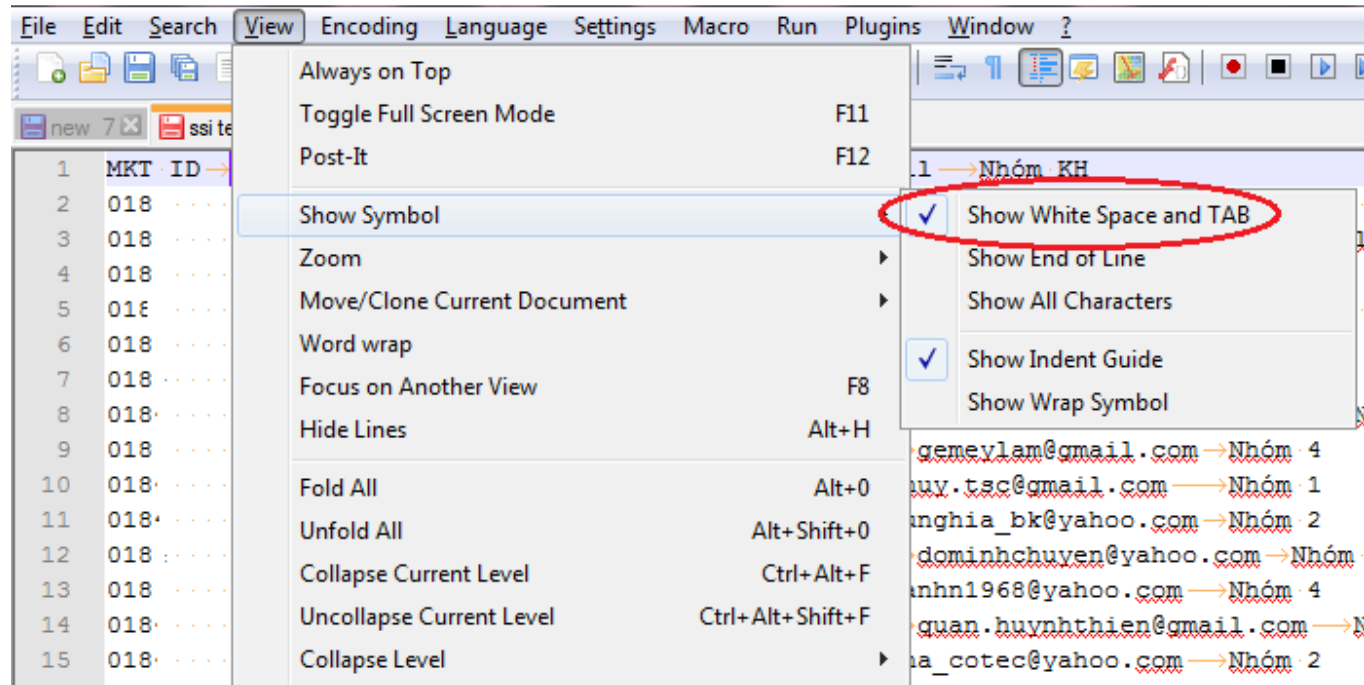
File Edit Search View Encoding Language Settings Macro Run Plugins Window ?

new 7 ssi te

Always on Top
Toggle Full Screen Mode F11
Post-It F12
Show Symbol
Zoom
Move/Clone Current Document
Word wrap
Focus on Another View F8
Hide Lines Alt+H
Fold All Alt+0
Unfold All Alt+Shift+0
Collapse Current Level Ctrl+Alt+F
Uncollapse Current Level Ctrl+Alt+Shift+F
Collapse Level

Show White Space and TAB
Show End of Line
Show All Characters
Show Indent Guide
Show Wrap Symbol

1 MKT ID
2 018
3 018
4 018
5 018
6 018
7 018
8 018
9 018
10 018
11 018
12 018
13 018
14 018
15 018

l Nhóm KH
gemeylam@gmail.com Nhóm 4
uy.tsc@gmail.com Nhóm 1
nghia_bk@yahoo.com Nhóm 2
dominhchuyen@yahoo.com Nhóm
nhn1968@yahoo.com Nhóm 4
quan.huynhthien@gmail.com
a_cotec@yahoo.com Nhóm 2